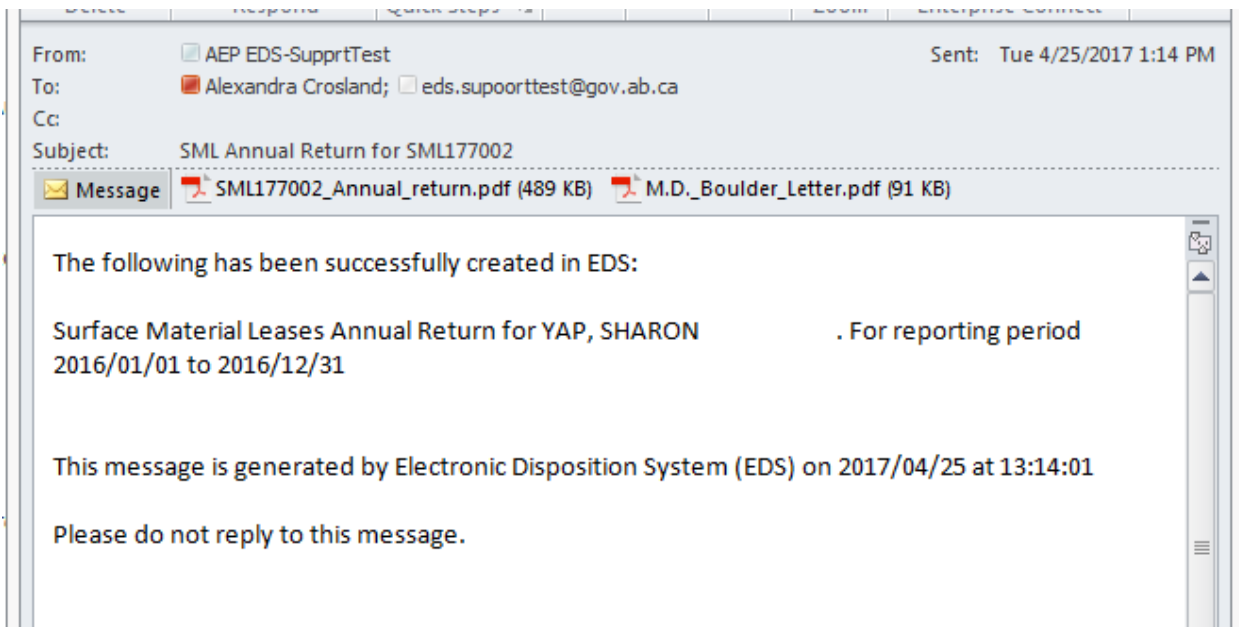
From: AEP EDS-SupprtTest
Sent: Tue 4/25/2017 1:14 PM
To: Alexandra Crosland; eds.supoorttest@gov.ab.ca
Cc:
Subject: SML Annual Return for SML177002

Message SML177002_Annual_return.pdf (489 KB) M.D._Boulder_Letter.pdf (91 KB)

The following has been successfully created in EDS:

Surface Material Leases Annual Return for YAP, SHARON . For reporting period 2016/01/01 to 2016/12/31

This message is generated by Electronic Disposition System (EDS) on 2017/04/25 at 13:14:01

Please do not reply to this message.